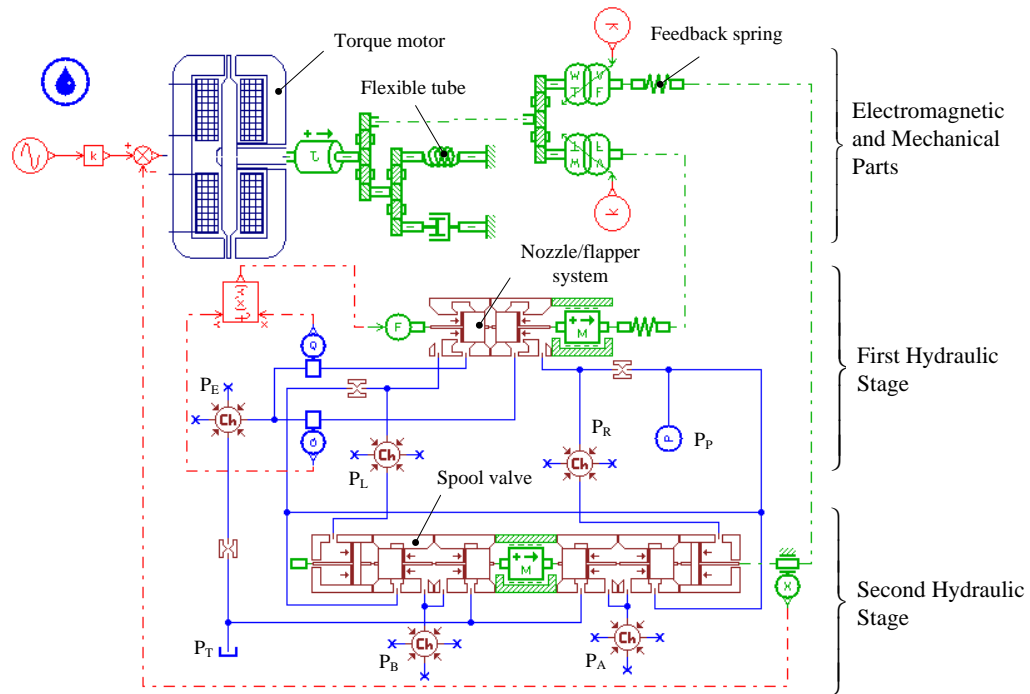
Torque motor

Feedback spring

Flexible tube

Electromagnetic and Mechanical Parts

k

τ

W

F

L

A

M

F

Q

Q

Ch

Ch

Ch

Ch

Ch

Ch

P

M

x

Nozzle/flapper system

First Hydraulic Stage

$P_E$

$P_L$

$P_R$

$P_P$

Spool valve

Second Hydraulic Stage

$P_T$

$P_B$

$P_A$